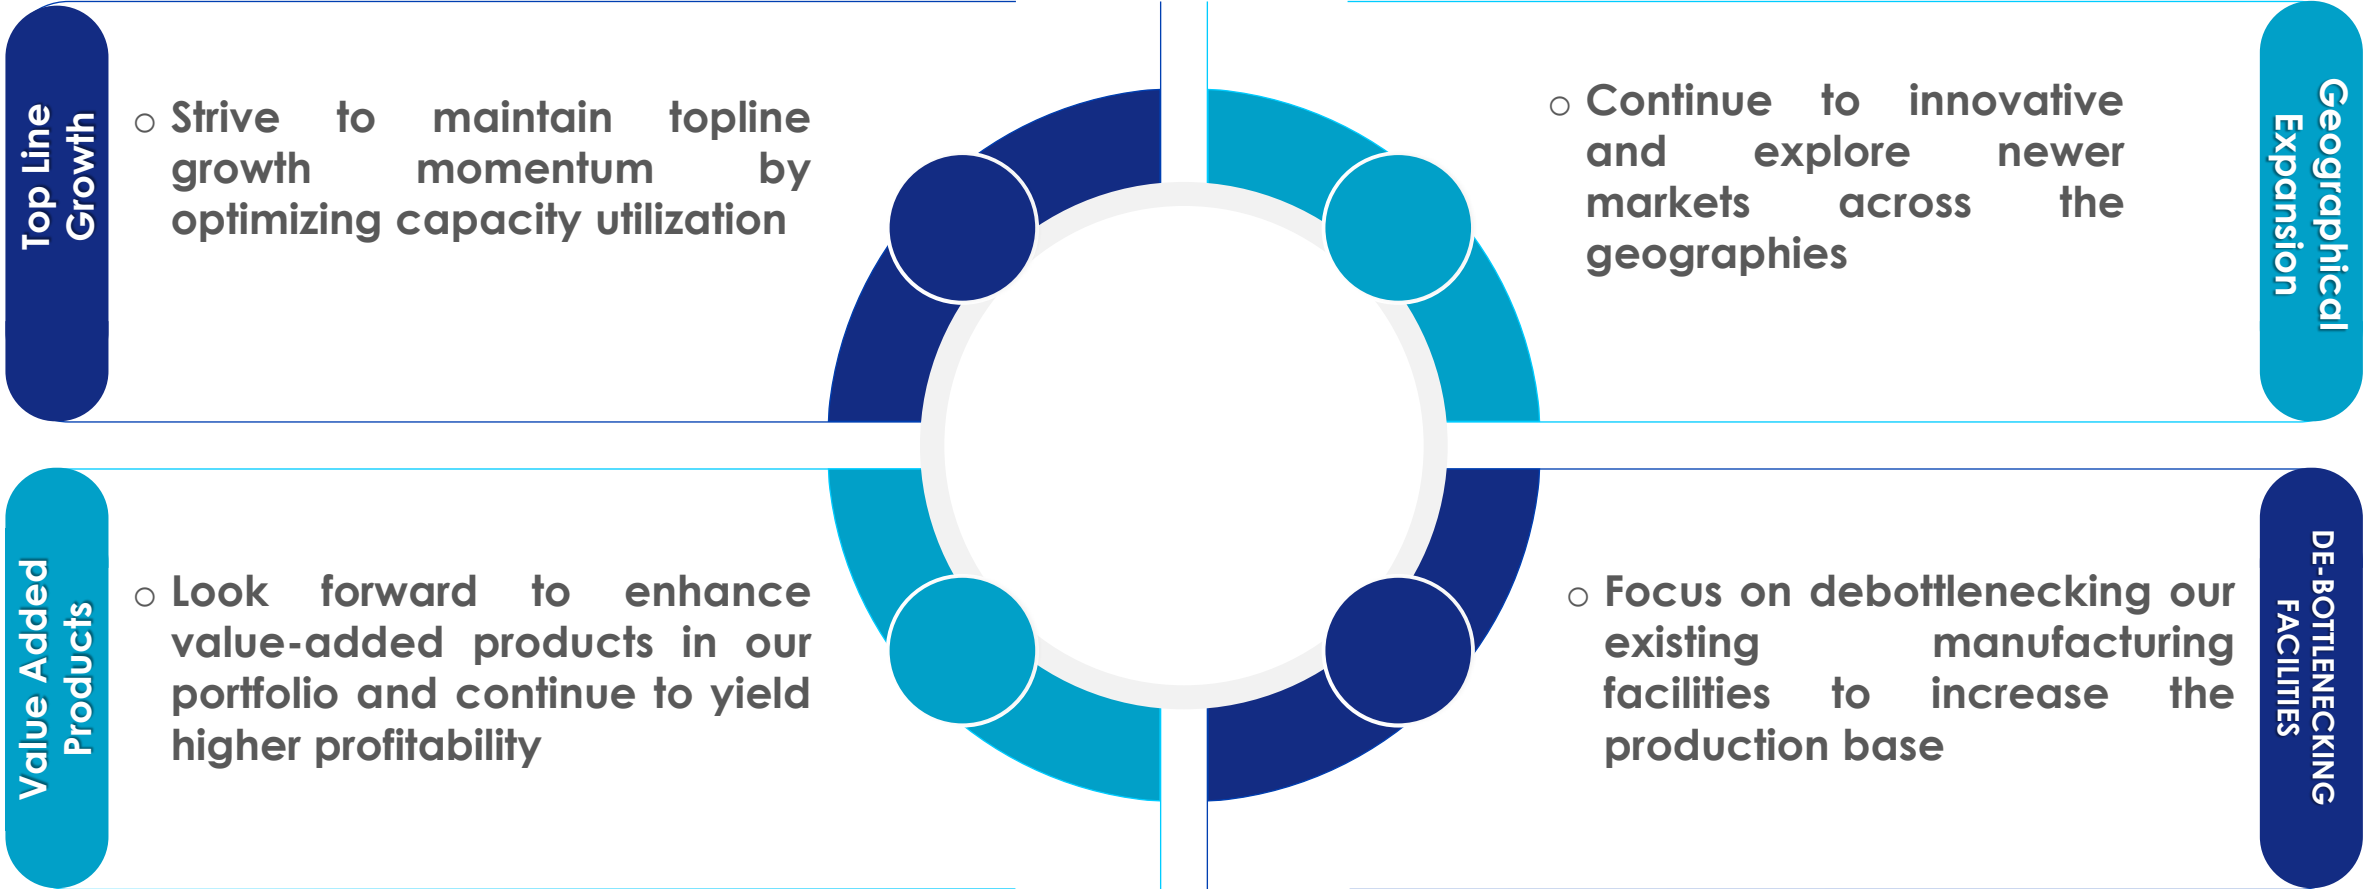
Top Line Growth

○ Strive to maintain topline growth momentum by optimizing capacity utilization

○ Continue to innovative and explore newer markets across the geographies

Geographical Expansion

Value Added Products

○ Look forward to enhance value-added products in our portfolio and continue to yield higher profitability

○ Focus on debottlenecking our existing manufacturing facilities to increase the production base

DE-BOTTLENECKING FACILITIES